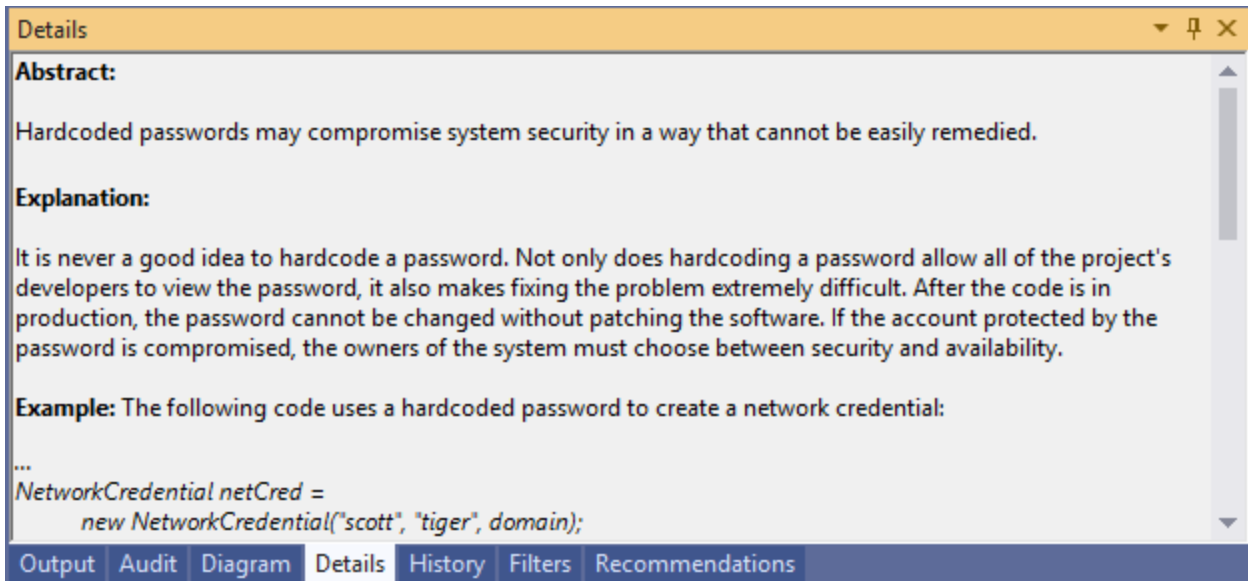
Details

**Abstract:**

Hardcoded passwords may compromise system security in a way that cannot be easily remedied.

**Explanation:**

It is never a good idea to hardcode a password. Not only does hardcoding a password allow all of the project's developers to view the password, it also makes fixing the problem extremely difficult. After the code is in production, the password cannot be changed without patching the software. If the account protected by the password is compromised, the owners of the system must choose between security and availability.

**Example:** The following code uses a hardcoded password to create a network credential:

...
*NetworkCredential netCred =*
*new NetworkCredential("scott", "tiger", domain);*

Output | Audit | Diagram | Details | History | Filters | Recommendations